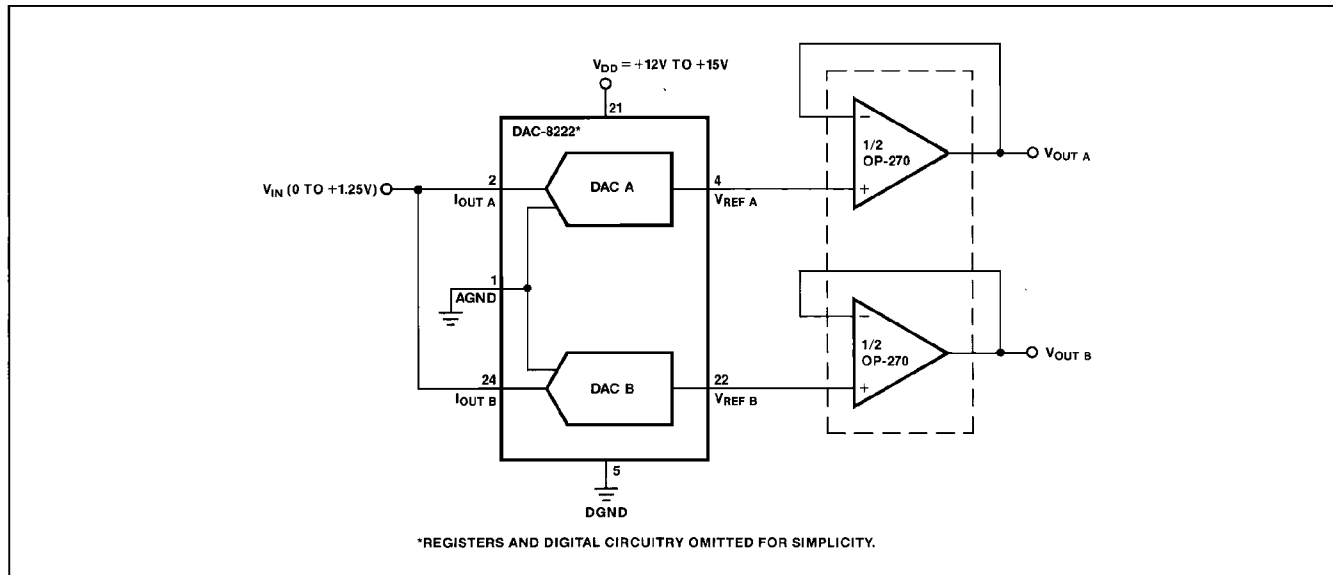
$V_{DD}$ = +12V TO +15V

21

DAC-8222*

$V_{IN}$ (0 TO +1.25V)

2

$I_{OUT\ A}$

DAC A

4

$V_{REF\ A}$

1

AGND

24

$I_{OUT\ B}$

DAC B

22

$V_{REF\ B}$

5

DGND

−

+

1/2
OP-270

$V_{OUT\ A}$

−

+

1/2
OP-270

$V_{OUT\ B}$

*REGISTERS AND DIGITAL CIRCUITRY OMITTED FOR SIMPLICITY.